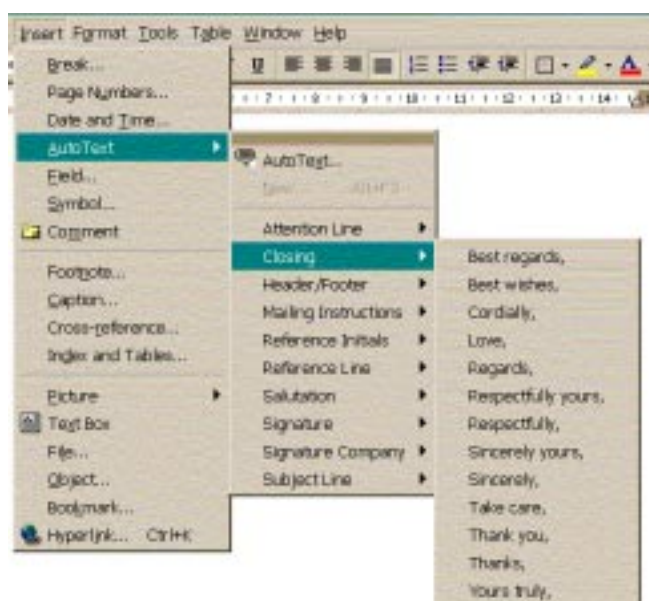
Insert Format Tools Table Window Help

Break...
Page Numbers...
Date and Time...
AutoText
Field...
Symbol...
Comment
Footnote...
Caption...
Cross-reference...
Index and Tables...
Picture
Text Box
File...
Object...
Bookmark...
Hyperlink... Ctrl+K

AutoText...
New... Alt+F3
Attention Line
Closing
Header/Footer
Mailing Instructions
Reference Initials
Reference Line
Salutation
Signature
Signature Company
Subject Line

Best regards,
Best wishes,
Cordially,
Love,
Regards,
Respectfully yours,
Respectfully,
Sincerely yours,
Sincerely,
Take care,
Thank you,
Thanks,
Yours truly,